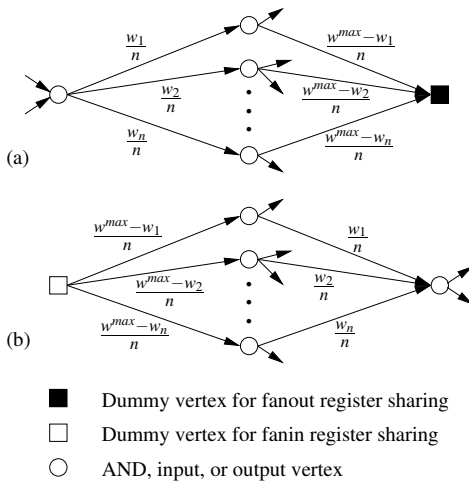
$\frac{w_1}{n}$

$\frac{w_2}{n}$

$\frac{w_n}{n}$

$\frac{w^{max}-w_1}{n}$

$\frac{w^{max}-w_2}{n}$

$\frac{w^{max}-w_n}{n}$

(a)

$\frac{w^{max}-w_1}{n}$

$\frac{w^{max}-w_2}{n}$

$\frac{w^{max}-w_n}{n}$

$\frac{w_1}{n}$

$\frac{w_2}{n}$

$\frac{w_n}{n}$

(b)

Dummy vertex for fanout register sharing

Dummy vertex for fanin register sharing

AND, input, or output vertex